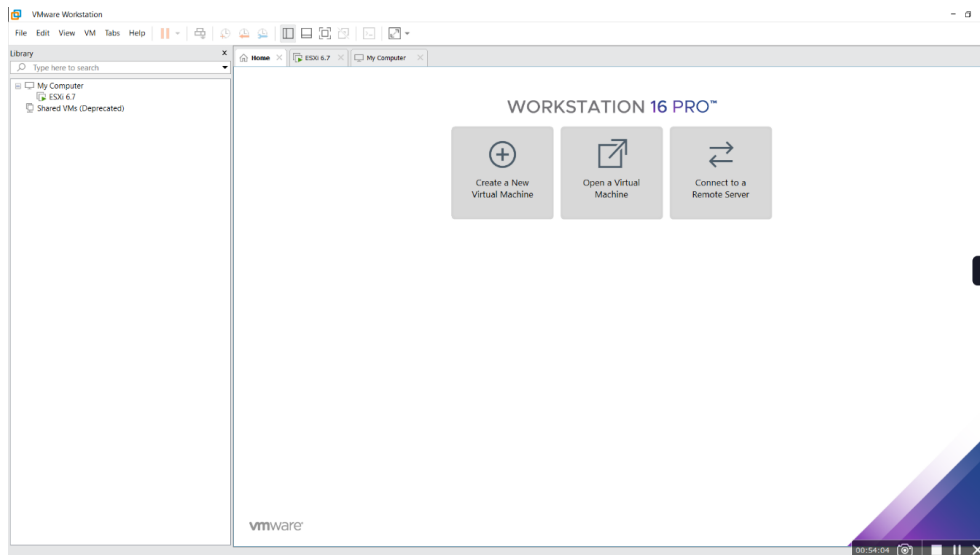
VMware Workstation

File Edit View VM Tabs Help

Library

Type here to search

My Computer
ESXi 6.7
Shared VMs (Deprecated)

Home
ESXi 6.7
My Computer

WORKSTATION 16 PRO™

Create a New Virtual Machine

Open a Virtual Machine

Connect to a Remote Server

vmware

00:54:04